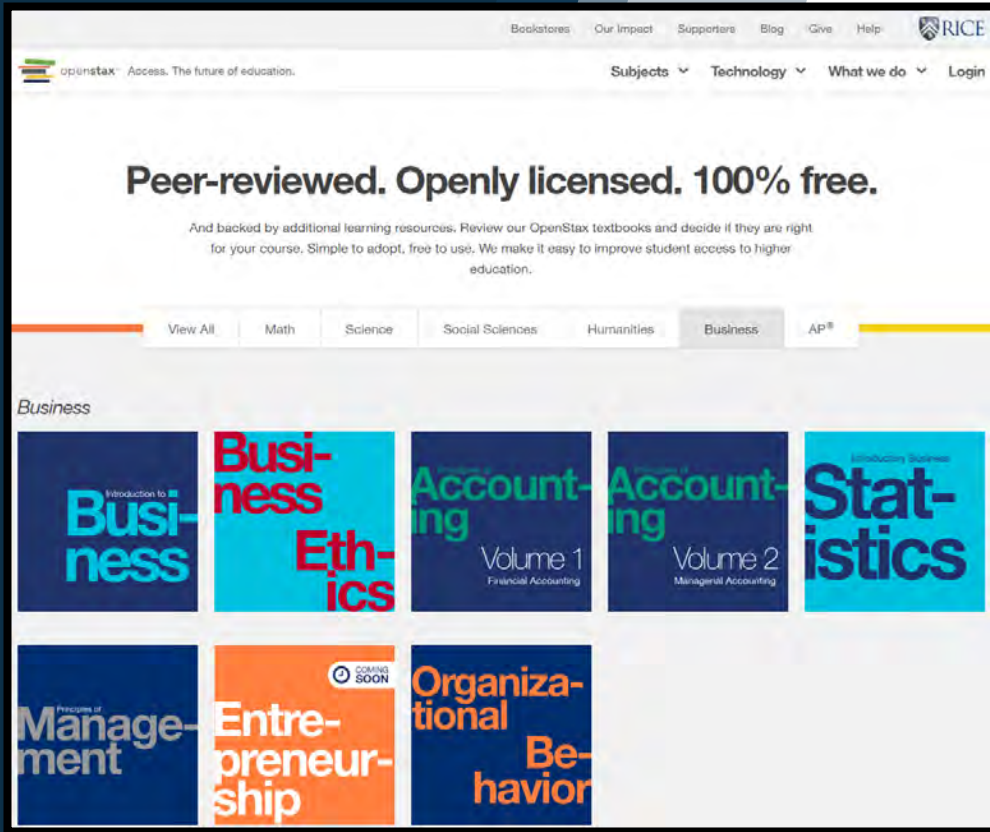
Bookstores Our Impact Supporters Blog Give Help RICE

openstax Access. The future of education.

Subjects Technology What we do Login

Peer-reviewed. Openly licensed. 100% free.

And backed by additional learning resources. Review our OpenStax textbooks and decide if they are right for your course. Simple to adopt, free to use. We make it easy to improve student access to higher education.

View All Math Science Social Sciences Humanities Business AP®

Business

Introduction to Business

Business Ethics

Principles of Accounting Volume 1 Financial Accounting

Principles of Accounting Volume 2 Managerial Accounting

Introductory Business Statistics

Principles of Management

COMING SOON Entrepreneurship

Organizational Behavior